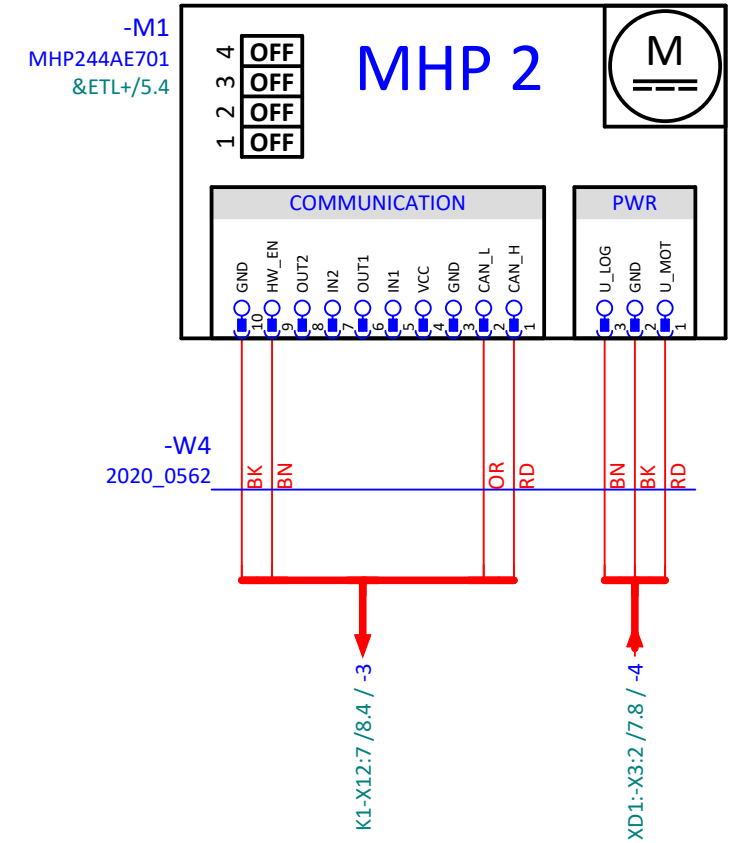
-M1
MHP244AE701
&ETL+/5.4

4 OFF
3 OFF
2 OFF
1 OFF

MHP 2

M

COMMUNICATION

GND 10
HW_EN 9
OUT2 8
IN2 7
OUT1 6
IN1 5
VCC 4
GND 3
CAN_L 2
CAN_H 1

PWR

U_LOG 3
GND 2
U_MOT 1

-W4
2020_0562

BK BN OR RD
BN BK RD

K1-X12:7 /8.4 / -3

XD1:-X3:2 /7.8 / -4